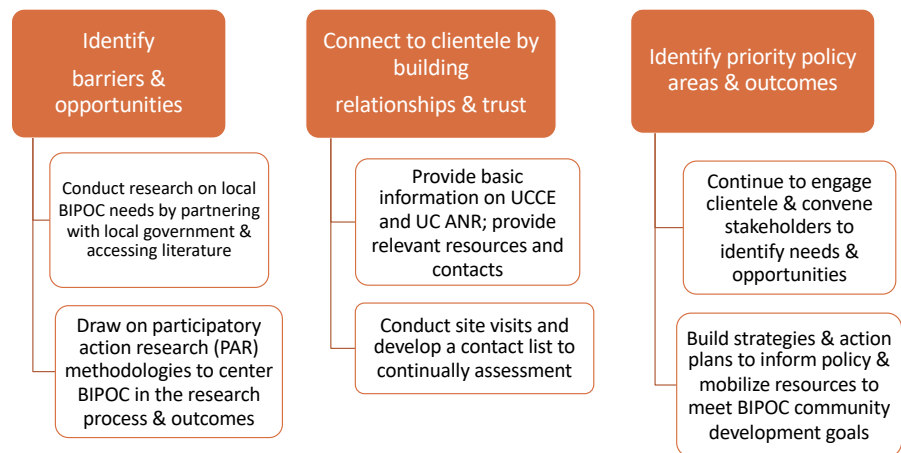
Identify barriers & opportunities

Conduct research on local BIPOC needs by partnering with local government & accessing literature

Draw on participatory action research (PAR) methodologies to center BIPOC in the research process & outcomes

Connect to clientele by building relationships & trust

Provide basic information on UCCE and UC ANR; provide relevant resources and contacts

Conduct site visits and develop a contact list to continually assessment

Identify priority policy areas & outcomes

Continue to engage clientele & convene stakeholders to identify needs & opportunities

Build strategies & action plans to inform policy & mobilize resources to meet BIPOC community development goals